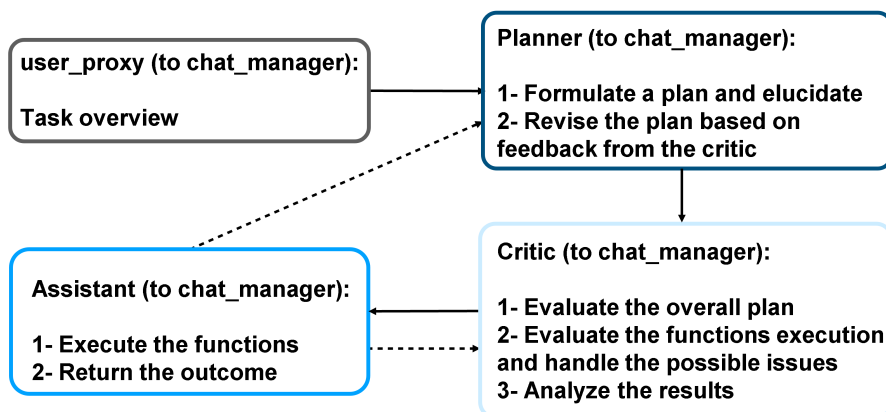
user_proxy (to chat_manager):

Task overview

Planner (to chat_manager):

1- Formulate a plan and elucidate
2- Revise the plan based on feedback from the critic

Critic (to chat_manager):

1- Evaluate the overall plan
2- Evaluate the functions execution and handle the possible issues
3- Analyze the results

Assistant (to chat_manager):

1- Execute the functions
2- Return the outcome